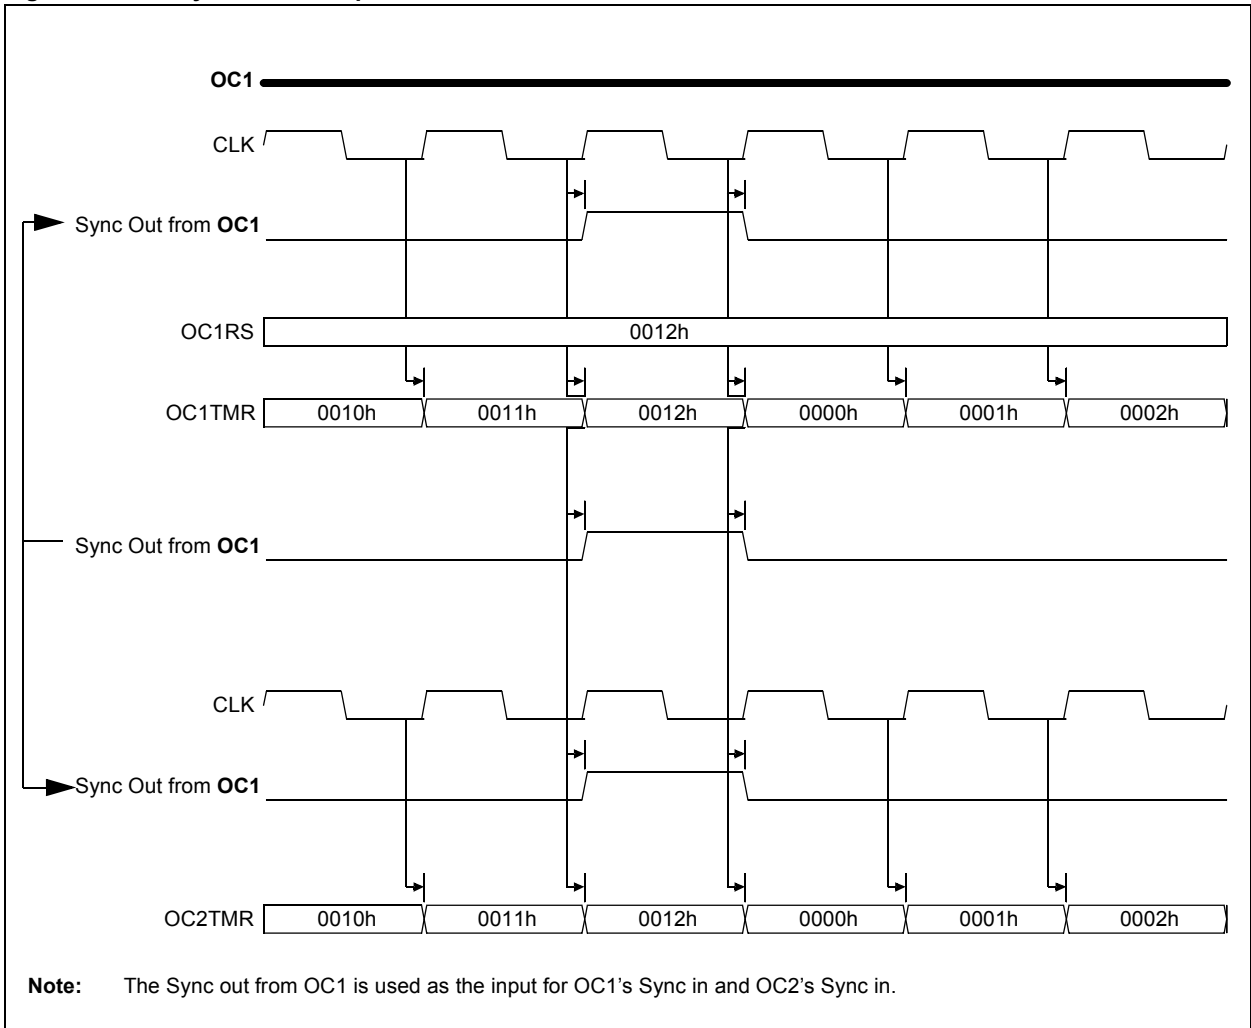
OC1

CLK

Sync Out from OC1

OC1RS 0012h

OC1TMR 0010h 0011h 0012h 0000h 0001h 0002h

Sync Out from OC1

CLK

Sync Out from OC1

OC2TMR 0010h 0011h 0012h 0000h 0001h 0002h

Note: The Sync out from OC1 is used as the input for OC1's Sync in and OC2's Sync in.